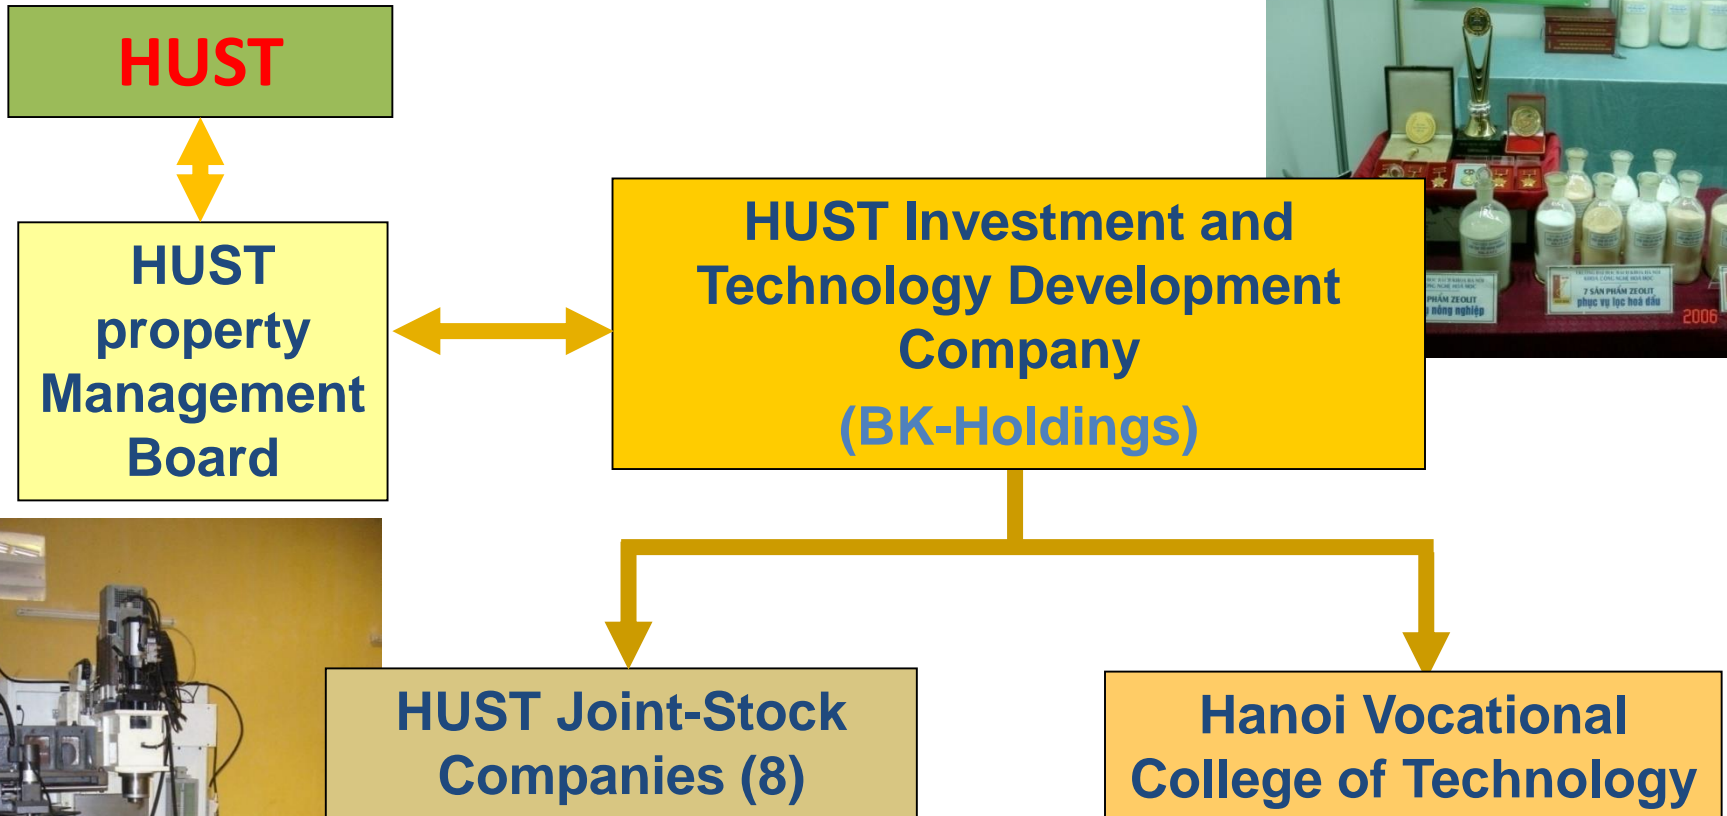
HUST

HUST property Management Board

HUST Investment and Technology Development Company

(BK-Holdings)

HUST Joint-Stock Companies (8)

Hanoi Vocational College of Technology

PHẨM ZEOLIT
nông nghiệp

7 SẢN PHẨM ZEOLIT
phục vụ lọc hoá dầu

2006